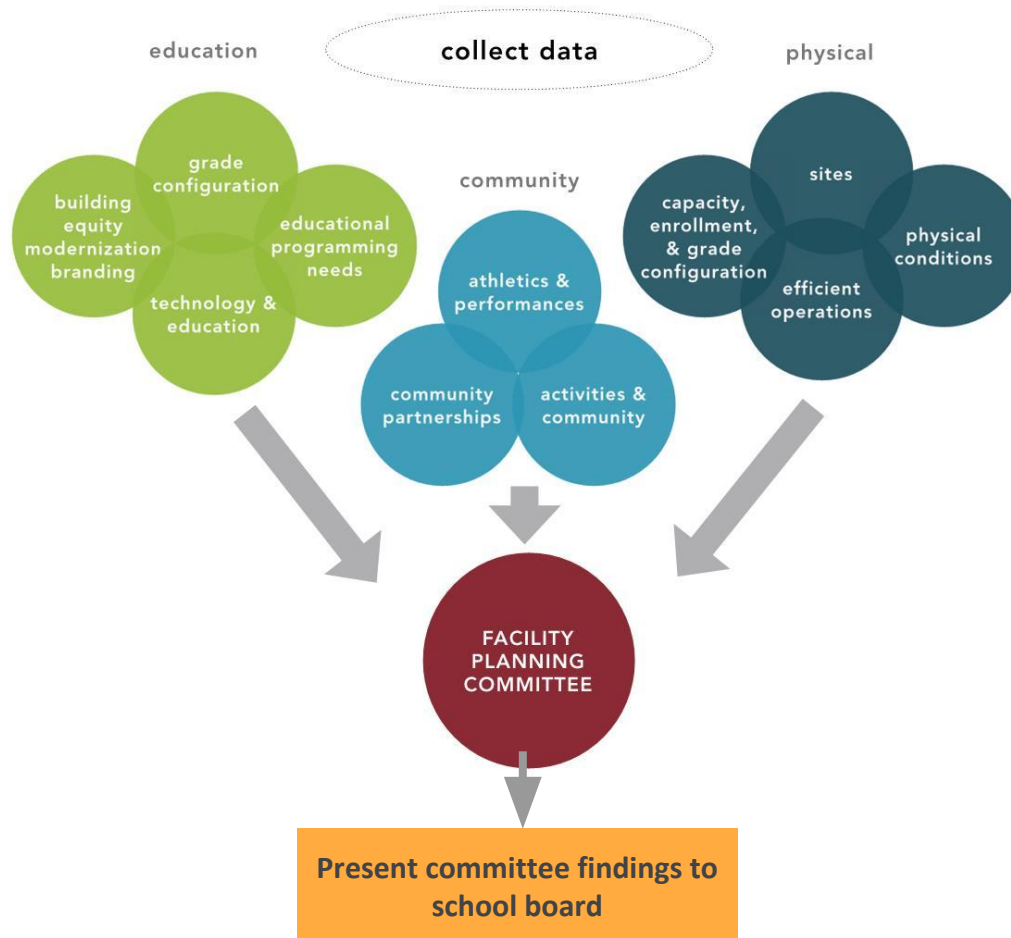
education

collect data

physical

grade configuration

building equity modernization branding

educational programming needs

technology & education

community

athletics & performances

community partnerships

activities & community

sites

capacity, enrollment, & grade configuration

physical conditions

efficient operations

FACILITY PLANNING COMMITTEE

Present committee findings to school board